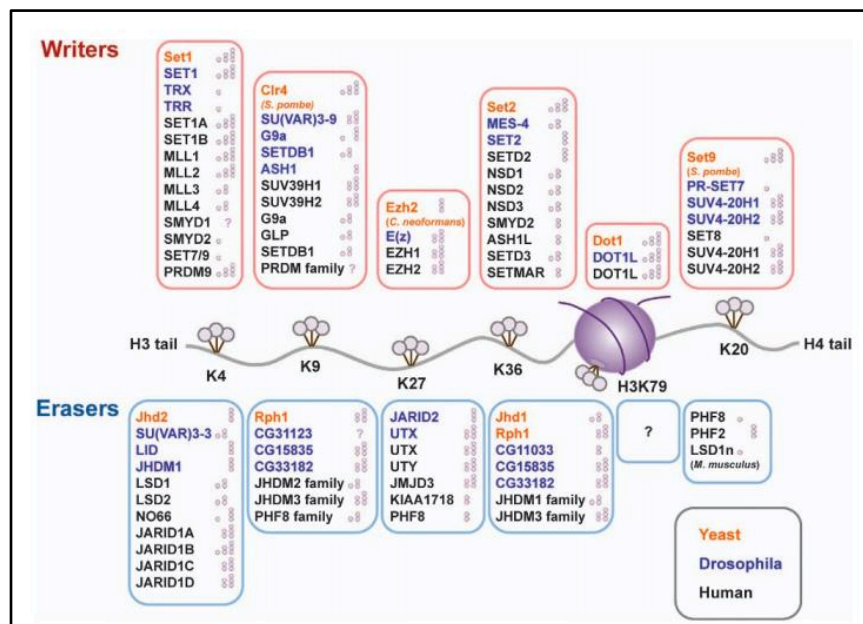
Writers

Set1
SET1
TRX
TRR
SET1A
SET1B
MLL1
MLL2
MLL3
MLL4
SMYD1 ?
SMYD2
SET7/9
PRDM9

Clr4
(S. pombe)
SU(VAR)3-9
G9a
SETDB1
ASH1
SUV39H1
SUV39H2
G9a
GLP
SETDB1
PRDM family ?

Ezh2
(C. neoformans)
E(z)
EZH1
EZH2

Set2
MES-4
SET2
SETD2
NSD1
NSD2
NSD3
SMYD2
ASH1L
SETD3
SETMAR

Dot1
DOT1L
DOT1L

Set9
(S. pombe)
PR-SET7
SUV4-20H1
SUV4-20H2
SET8
SUV4-20H1
SUV4-20H2

H3 tail
K4
K9
K27
K36
H3K79
K20
H4 tail

Erasers

Jhd2
SU(VAR)3-3
LID
JHDM1
LSD1
LSD2
NO66
JARID1A
JARID1B
JARID1C
JARID1D

Rph1
CG31123 ?
CG15835
CG33182
JHDM2 family
JHDM3 family
PHF8 family

JARID2
UTX
UTX
UTY
JMJD3
KIAA1718
PHF8

Jhd1
Rph1
CG11033
CG15835
CG33182
JHDM1 family
JHDM3 family

?

PHF8
PHF2
LSD1n
(M. musculus)

Yeast
Drosophila
Human